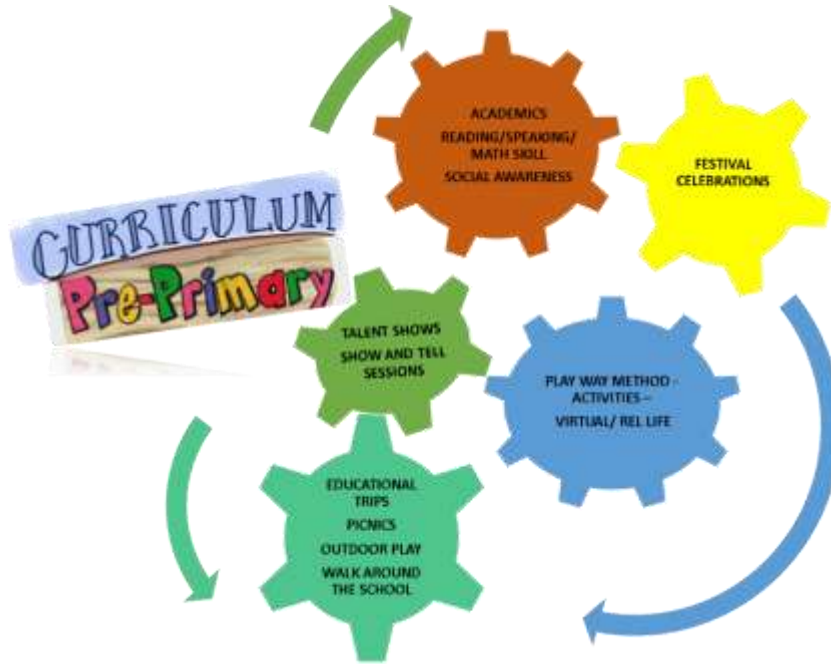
CURRICULUM
Pre-Primary

ACADEMICS
READING/SPEAKING/ MATH SKILL
SOCIAL AWARENESS

FESTIVAL CELEBRATIONS

TALENT SHOWS
SHOW AND TELL SESSIONS

PLAY WAY METHOD - ACTIVITIES –
VIRTUAL/ REL LIFE

EDUCATIONAL TRIPS
PICNICS
OUTDOOR PLAY
WALK AROUND THE SCHOOL